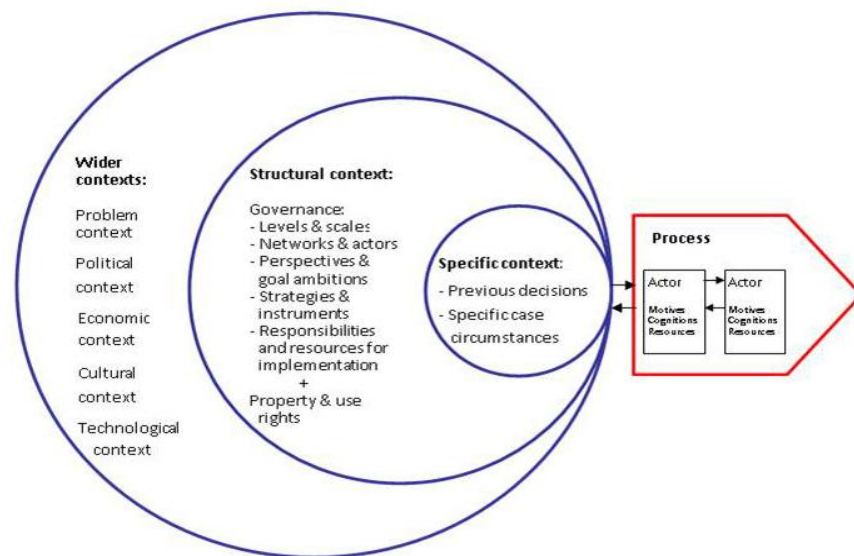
Wider contexts:

Problem context

Political context

Economic context

Cultural context

Technological context

Structural context:

Governance:
- Levels & scales
- Networks & actors
- Perspectives & goal ambitions
- Strategies & instruments
- Responsibilities and resources for implementation
+
Property & use rights

Specific context:

- Previous decisions
- Specific case circumstances

Process

Actor

Motives
Cognitions
Resources

Actor

Motives
Cognitions
Resources